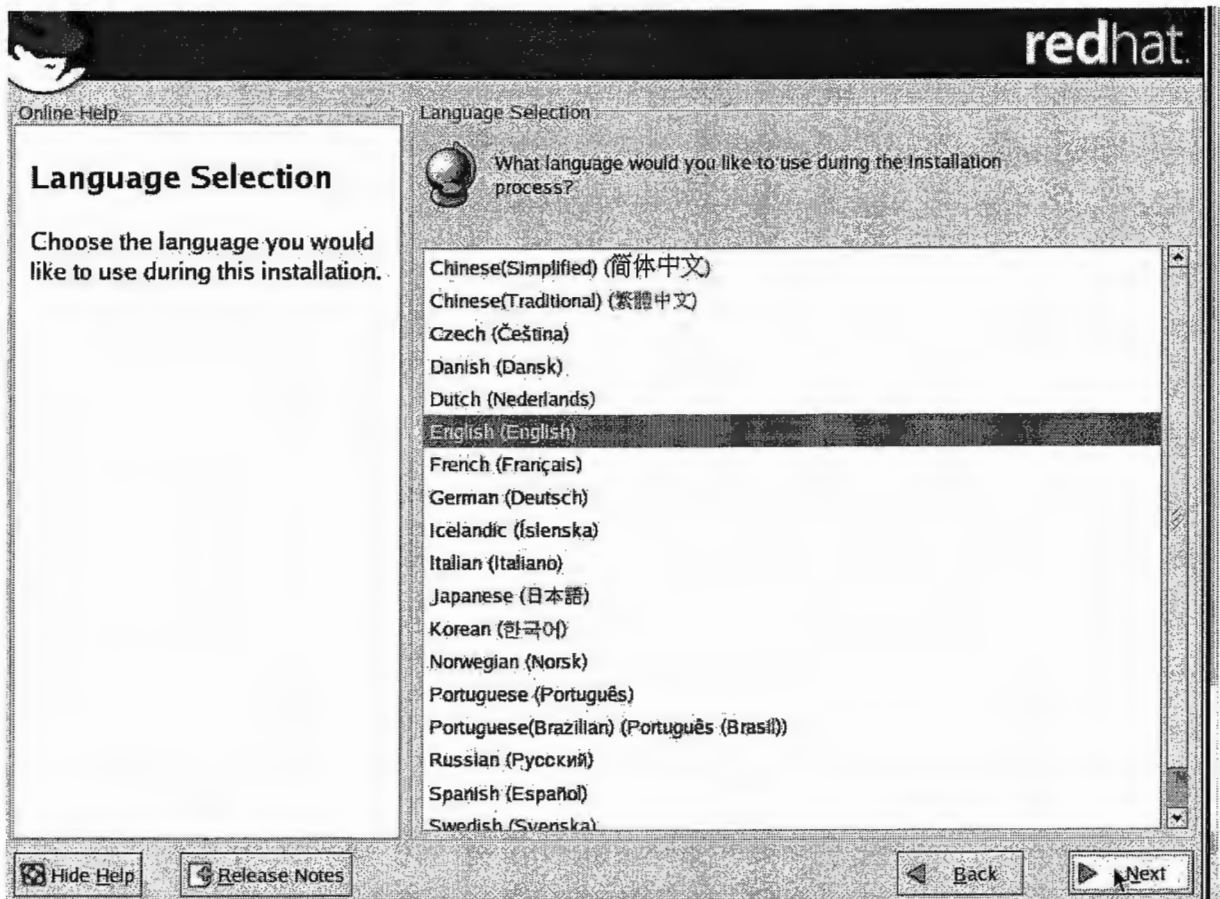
redhat.

Online Help

Language Selection

Choose the language you would like to use during this installation.

Language Selection

What language would you like to use during the installation process?

Chinese(Simplified) (简体中文)
Chinese(Traditional) (繁體中文)
Czech (Čeština)
Danish (Dansk)
Dutch (Nederlands)
English (English)
French (Français)
German (Deutsch)
Icelandic (Íslenska)
Italian (Italiano)
Japanese (日本語)
Korean (한국어)
Norwegian (Norsk)
Portuguese (Português)
Portuguese(Brazilian) (Português (Brasil))
Russian (Русский)
Spanish (Español)
Swedish (Svenska)

Hide Help
Release Notes
Back
Next